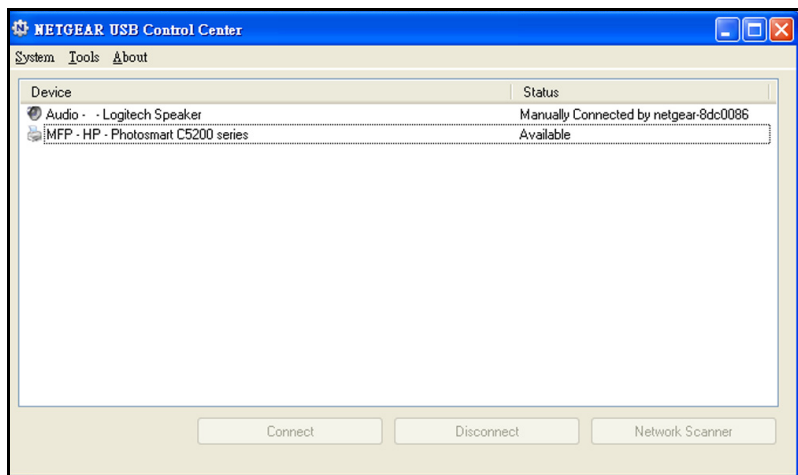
NETGEAR USB Control Center

System Tools About

| Device | Status |
|---|---|
| Audio - - Logitech Speaker | Manually Connected by netgear-8dc0086 |
| MFP - HP - Photosmart C5200 series | Available |

Connect Disconnect Network Scanner